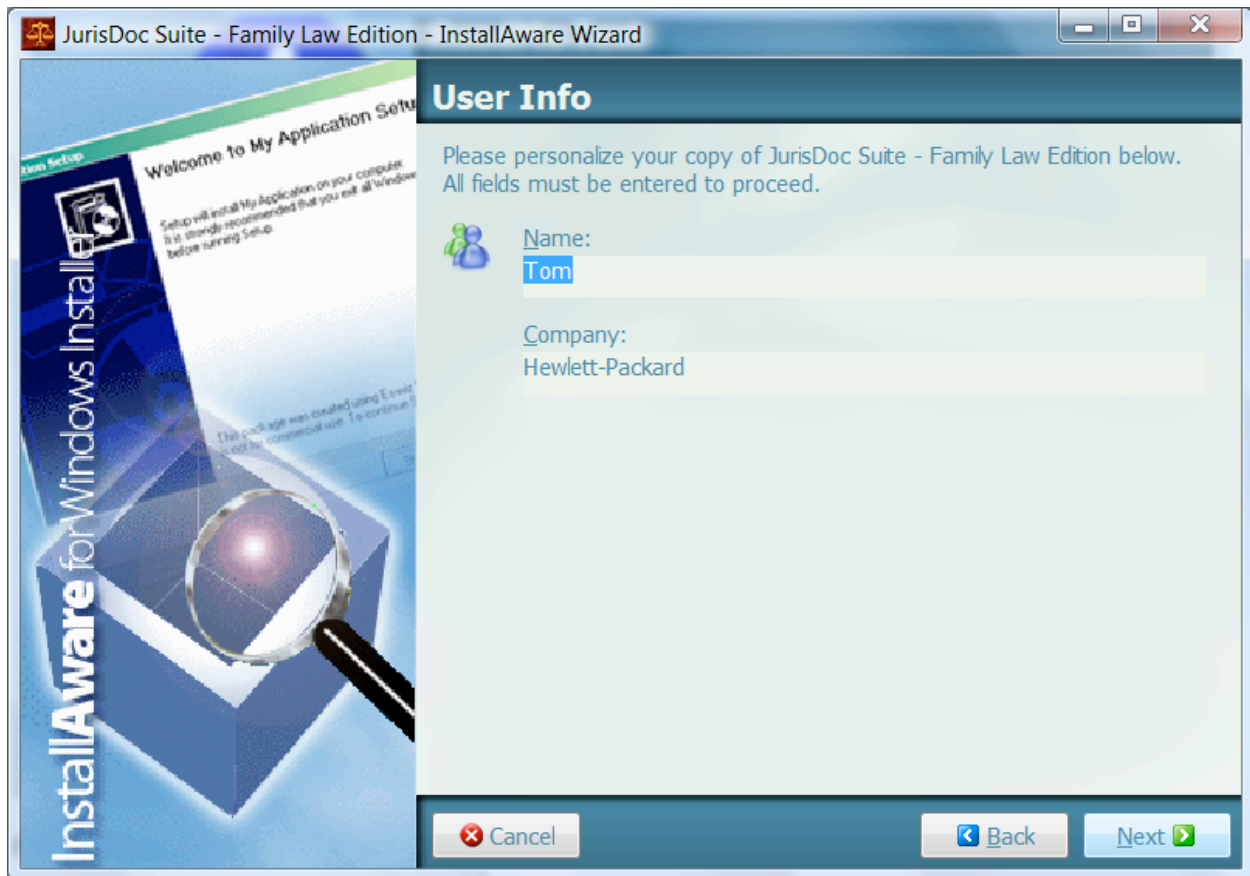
JurisDoc Suite - Family Law Edition - InstallAware Wizard

tion Setup
Welcome to My Application Setu
Setup will install My Application on your computer. It is strongly recommended that you exit all Windows before running Setup.
This package was created using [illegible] for non commercial use. To continue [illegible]

InstallAware for Windows Installer

User Info

Please personalize your copy of JurisDoc Suite - Family Law Edition below. All fields must be entered to proceed.

Name:
Tom

Company:
Hewlett-Packard

Cancel
Back
Next